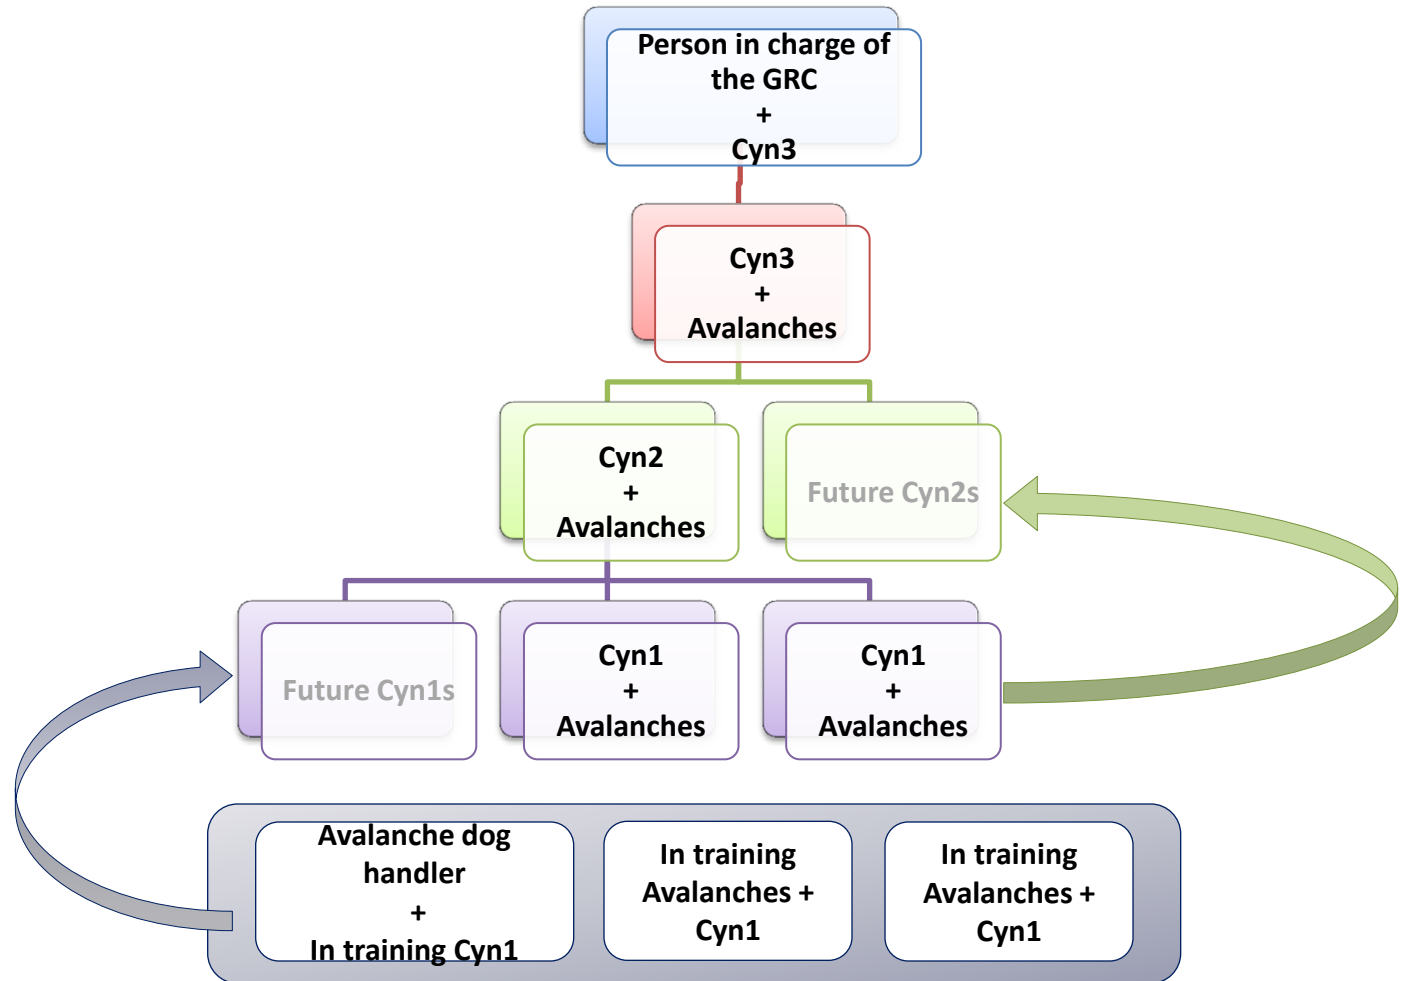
Person in charge of the GRC
+
Cyn3

Cyn3
+
Avalanches

Cyn2
+
Avalanches

Future Cyn2s

Future Cyn1s

Cyn1
+
Avalanches

Cyn1
+
Avalanches

Avalanche dog handler
+
In training Cyn1

In training Avalanches + Cyn1

In training Avalanches + Cyn1